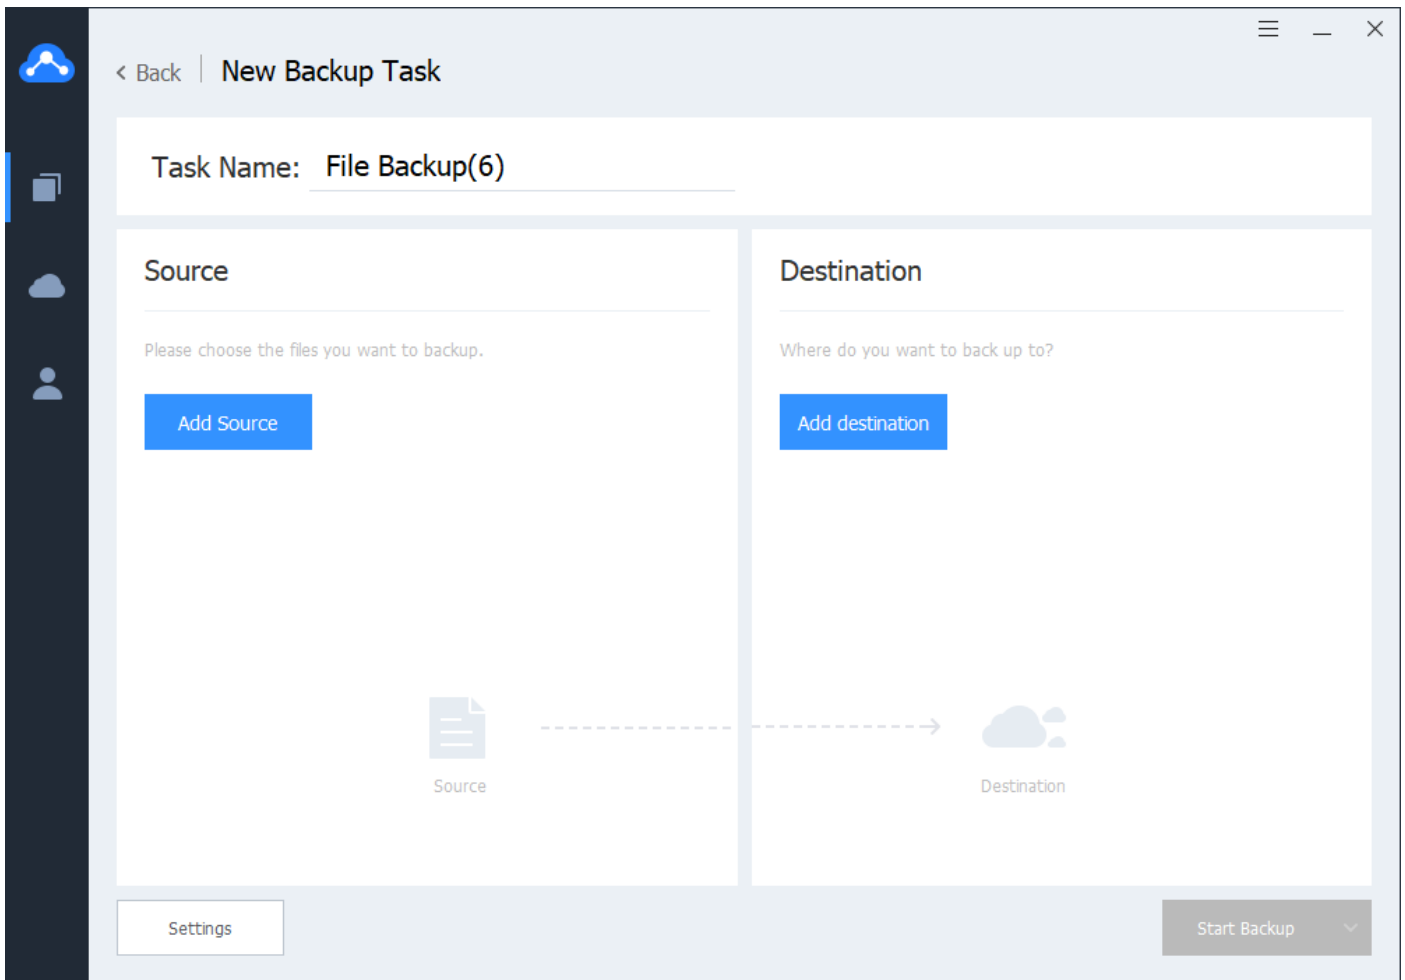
< Back New Backup Task

Task Name: File Backup(6)

Source

Please choose the files you want to backup.

Add Source

Destination

Where do you want to back up to?

Add destination

Source

Destination

Settings

Start Backup